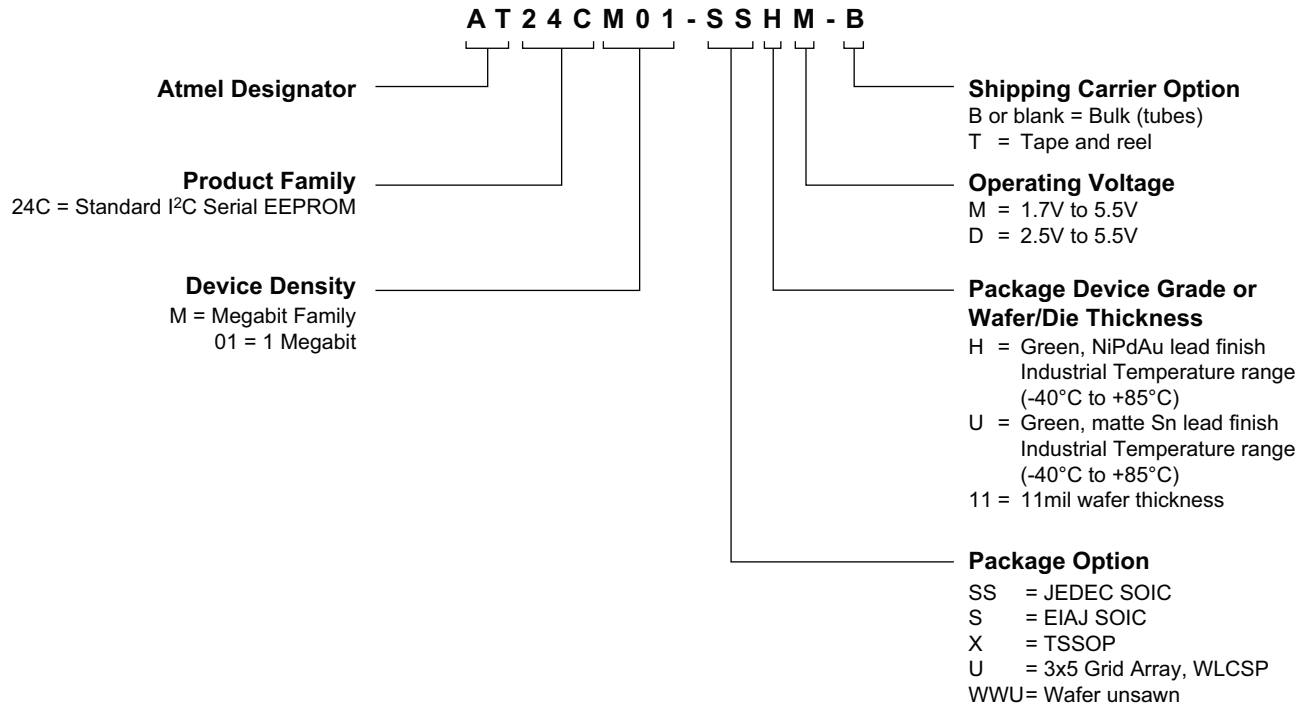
A T 2 4 C M 0 1 - S S H M - B

Atmel Designator

Product Family
24C = Standard I$^2$C Serial EEPROM

Device Density
M = Megabit Family
01 = 1 Megabit

Shipping Carrier Option
B or blank = Bulk (tubes)
T = Tape and reel

Operating Voltage
M = 1.7V to 5.5V
D = 2.5V to 5.5V

Package Device Grade or Wafer/Die Thickness
H = Green, NiPdAu lead finish Industrial Temperature range (-40°C to +85°C)
U = Green, matte Sn lead finish Industrial Temperature range (-40°C to +85°C)
11 = 11mil wafer thickness

Package Option
SS = JEDEC SOIC
S = EIAJ SOIC
X = TSSOP
U = 3x5 Grid Array, WLCSP
WWU= Wafer unsawn